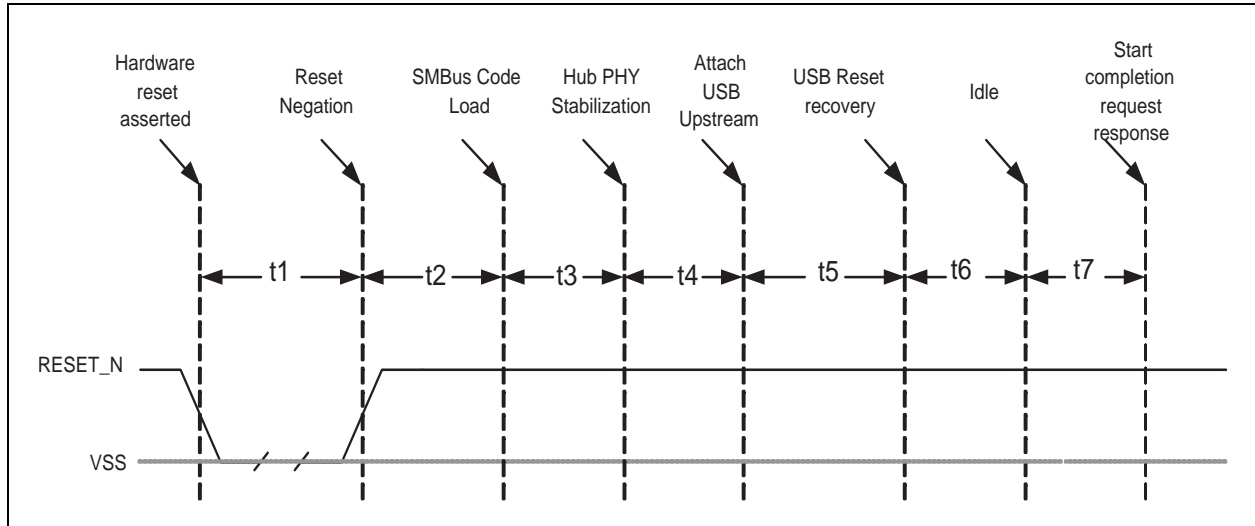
Hardware reset asserted

Reset Negation

SMBus Code Load

Hub PHY Stabilization

Attach USB Upstream

USB Reset recovery

Idle

Start completion request response

t1

t2

t3

t4

t5

t6

t7

RESET_N

VSS